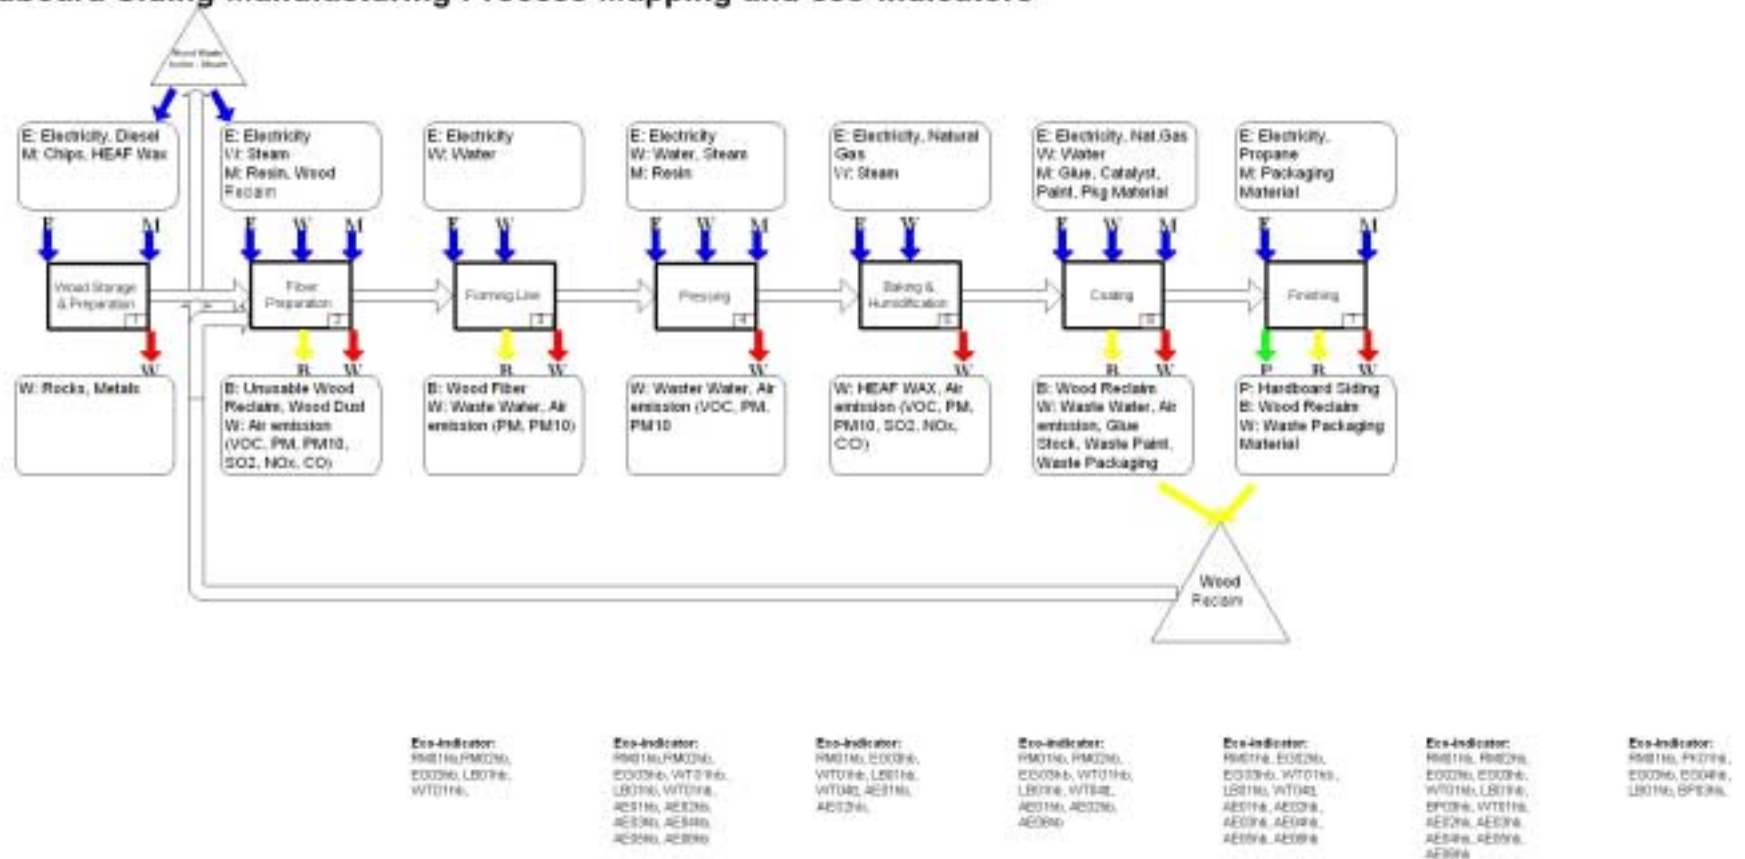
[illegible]board Siding Manufacturing Process Mapping and Eco-Indicators

Wood Waste Boiler - Steam

E: Electricity, Diesel
M: Chips, HEAF Wax

E: Electricity
W: Steam
M: Resin, Wood Reclaim

E: Electricity
W: Water

E: Electricity
W: Water, Steam
M: Resin

E: Electricity, Natural Gas
W: Steam

E: Electricity, Nat.Gas
W: Water
M: Glue, Catalyst, Paint, Pkg Material

E: Electricity, Propane
M: Packaging Material

E M E W M E W E W M E W E W M E M

Wood Storage & Preparation 1
Fiber Preparation 2
Forming Line 3
Pressing 4
Baking & Humidification 5
Coating 6
Finishing 7

W B W B W W W B W P B W

W: Rocks, Metals

B: Unusable Wood Reclaim, Wood Dust
W: Air emission (VOC, PM, PM10, SO2, NOx, CO)

B: Wood Fiber
W: Waste Water, Air emission (PM, PM10)

W: Waster Water, Air emission (VOC, PM, PM10

W: HEAF WAX, Air emission (VOC, PM, PM10, SO2, NOx, CO)

B: Wood Reclaim
W: Waste Water, Air emission, Glue Stock, Waste Paint, Waste Packaging

P: Hardboard Siding
B: Wood Reclaim
W: Waste Packaging Material

Wood Reclaim

Eco-indicator: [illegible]

Eco-indicator: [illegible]

Eco-indicator: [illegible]

Eco-indicator: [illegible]

Eco-indicator: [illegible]

Eco-indicator: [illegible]

Eco-indicator: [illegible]